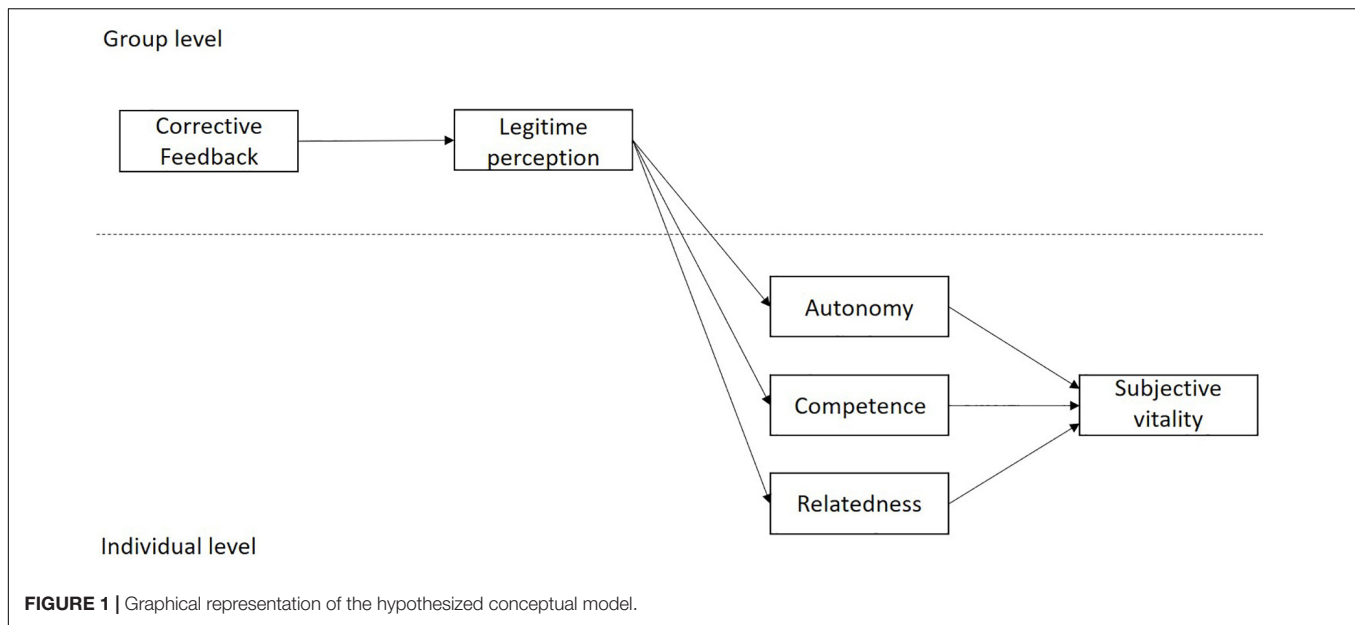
Group level

Corrective Feedback

Legitime perception

Autonomy

Competence

Relatedness

Subjective vitality

Individual level

FIGURE 1 | Graphical representation of the hypothesized conceptual model.